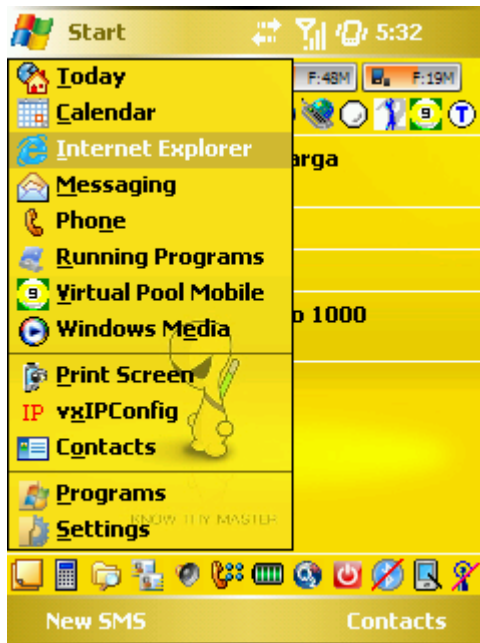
Start 5:32

F:48M F:19M

Today
Calendar
Internet Explorer
Messaging
Phone
Running Programs
Virtual Pool Mobile
Windows Media
Print Screen
IP vxIPConfig
Contacts
Programs
Settings

arga

p 1000

9

KNOW THY MASTER

New SMS Contacts